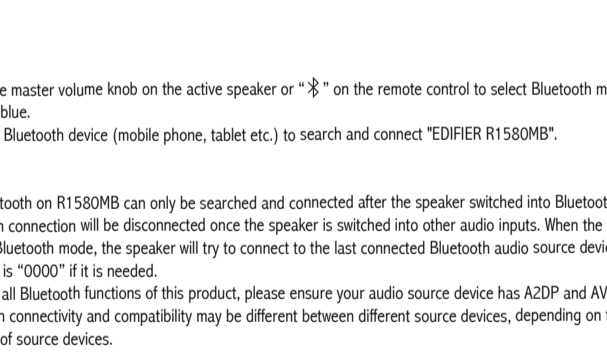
e master volume knob on the active speaker or "ᛒ" on the remote control to select Bluetooth m
blue.
Bluetooth device (mobile phone, tablet etc.) to search and connect "EDIFIER R1580MB".

tooth on R1580MB can only be searched and connected after the speaker switched into Bluetoot
h connection will be disconnected once the speaker is switched into other audio inputs. When the
Bluetooth mode, the speaker will try to connect to the last connected Bluetooth audio source devic
is "0000" if it is needed.
all Bluetooth functions of this product, please ensure your audio source device has A2DP and AV
h connectivity and compatibility may be different between different source devices, depending on
of source devices.